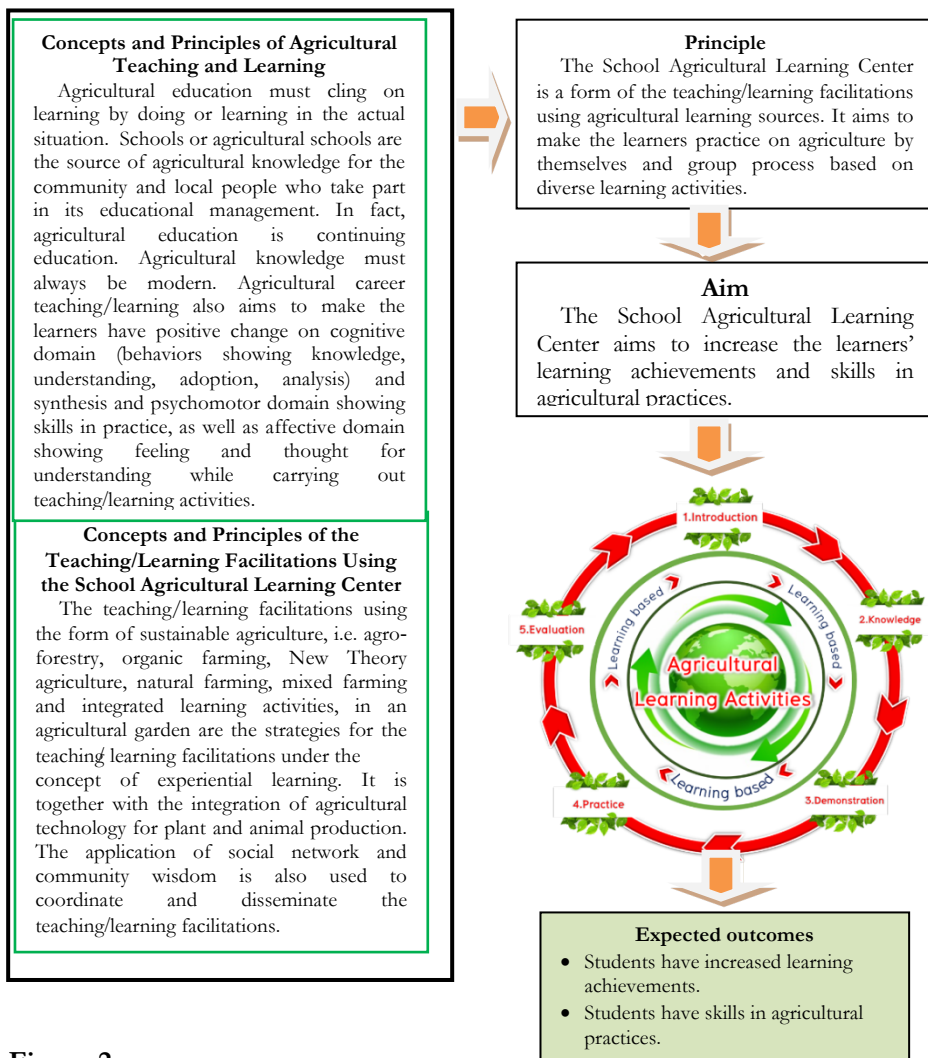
Concepts and Principles of Agricultural Teaching and Learning

Agricultural education must cling on learning by doing or learning in the actual situation. Schools or agricultural schools are the source of agricultural knowledge for the community and local people who take part in its educational management. In fact, agricultural education is continuing education. Agricultural knowledge must always be modern. Agricultural career teaching/learning also aims to make the learners have positive change on cognitive domain (behaviors showing knowledge, understanding, adoption, analysis) and synthesis and psychomotor domain showing skills in practice, as well as affective domain showing feeling and thought for understanding while carrying out teaching/learning activities.

Concepts and Principles of the Teaching/Learning Facilitations Using the School Agricultural Learning Center

The teaching/learning facilitations using the form of sustainable agriculture, i.e. agroforestry, organic farming, New Theory agriculture, natural farming, mixed farming and integrated learning activities, in an agricultural garden are the strategies for the teaching learning facilitations under the concept of experiential learning. It is together with the integration of agricultural technology for plant and animal production. The application of social network and community wisdom is also used to coordinate and disseminate the teaching/learning facilitations.

Principle

The School Agricultural Learning Center is a form of the teaching/learning facilitations using agricultural learning sources. It aims to make the learners practice on agriculture by themselves and group process based on diverse learning activities.

Aim

The School Agricultural Learning Center aims to increase the learners' learning achievements and skills in agricultural practices.

1.Introduction
2.Knowledge
3.Demonstration
4.Practice
5.Evaluation
Learning based
Learning based
Learning based
Learning based
Agricultural Learning Activities

Expected outcomes
• Students have increased learning achievements.
• Students have skills in agricultural practices.

Figure 2